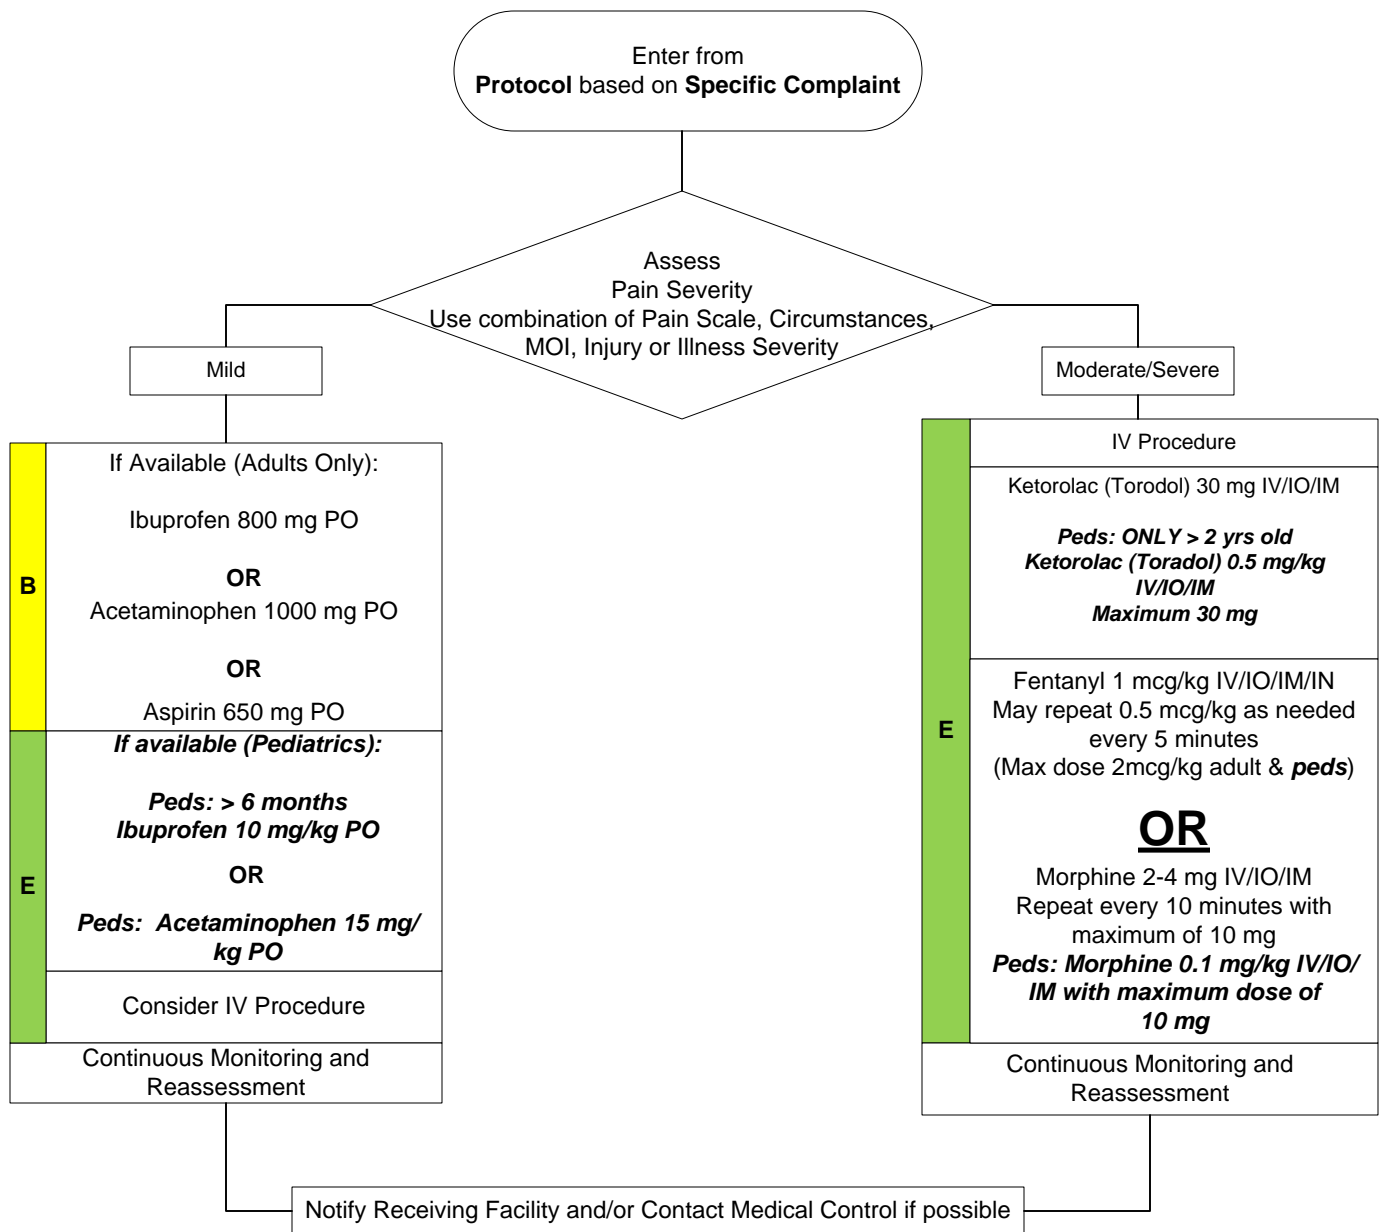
Enter from
**Protocol** based on **Specific Complaint**

Assess
Pain Severity
Use combination of Pain Scale, Circumstances, MOI, Injury or Illness Severity

Mild

B

If Available (Adults Only):

Ibuprofen 800 mg PO

**OR**
Acetaminophen 1000 mg PO

**OR**

Aspirin 650 mg PO

E

***If available (Pediatrics):***

***Peds: > 6 months***
***Ibuprofen 10 mg/kg PO***

**OR**

***Peds: Acetaminophen 15 mg/kg PO***

Consider IV Procedure

Continuous Monitoring and Reassessment

Moderate/Severe

E

IV Procedure

Ketorolac (Torodol) 30 mg IV/IO/IM

***Peds: ONLY > 2 yrs old***
***Ketorolac (Toradol) 0.5 mg/kg IV/IO/IM***
***Maximum 30 mg***

Fentanyl 1 mcg/kg IV/IO/IM/IN
May repeat 0.5 mcg/kg as needed every 5 minutes
(Max dose 2mcg/kg adult & ***peds***)

**OR**

Morphine 2-4 mg IV/IO/IM
Repeat every 10 minutes with maximum of 10 mg
***Peds: Morphine 0.1 mg/kg IV/IO/IM with maximum dose of 10 mg***

Continuous Monitoring and Reassessment

Notify Receiving Facility and/or Contact Medical Control if possible